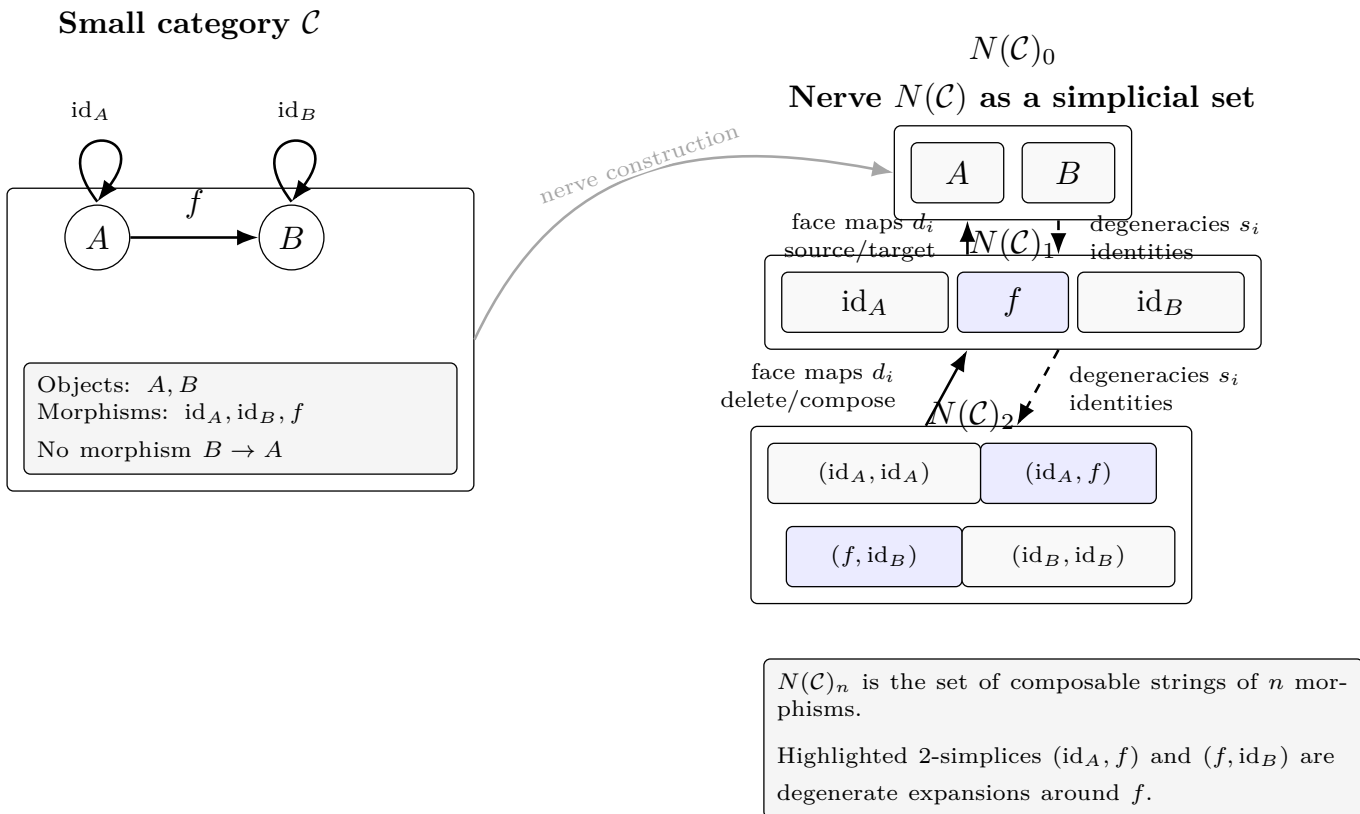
**Small category $\mathcal{C}$**

$\mathrm{id}_A$

$\mathrm{id}_B$

$f$

$A$

$B$

Objects: $A, B$
Morphisms: $\mathrm{id}_A, \mathrm{id}_B, f$
No morphism $B \to A$

nerve construction

$N(\mathcal{C})_0$

**Nerve $N(\mathcal{C})$ as a simplicial set**

$A$

$B$

face maps $d_i$
source/target

$N(\mathcal{C})_1$

degeneracies $s_i$
identities

$\mathrm{id}_A$

$f$

$\mathrm{id}_B$

face maps $d_i$
delete/compose

degeneracies $s_i$
identities

$N(\mathcal{C})_2$

$(\mathrm{id}_A, \mathrm{id}_A)$

$(\mathrm{id}_A, f)$

$(f, \mathrm{id}_B)$

$(\mathrm{id}_B, \mathrm{id}_B)$

$N(\mathcal{C})_n$ is the set of composable strings of $n$ morphisms.

Highlighted 2-simplices $(\mathrm{id}_A, f)$ and $(f, \mathrm{id}_B)$ are degenerate expansions around $f$.